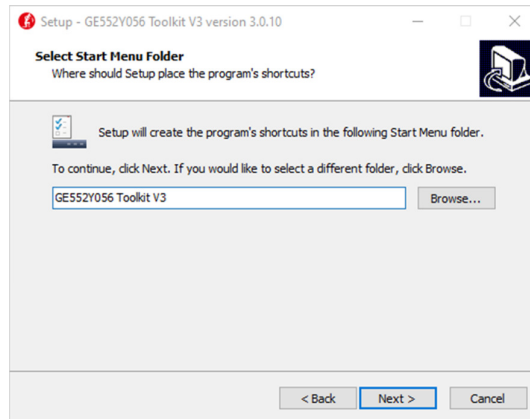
Setup - GE552Y056 Toolkit V3 version 3.0.10

Select Start Menu Folder
Where should Setup place the program's shortcuts?

Setup will create the program's shortcuts in the following Start Menu folder.

To continue, click Next. If you would like to select a different folder, click Browse.

GE552Y056 Toolkit V3

Browse...

< Back

Next >

Cancel